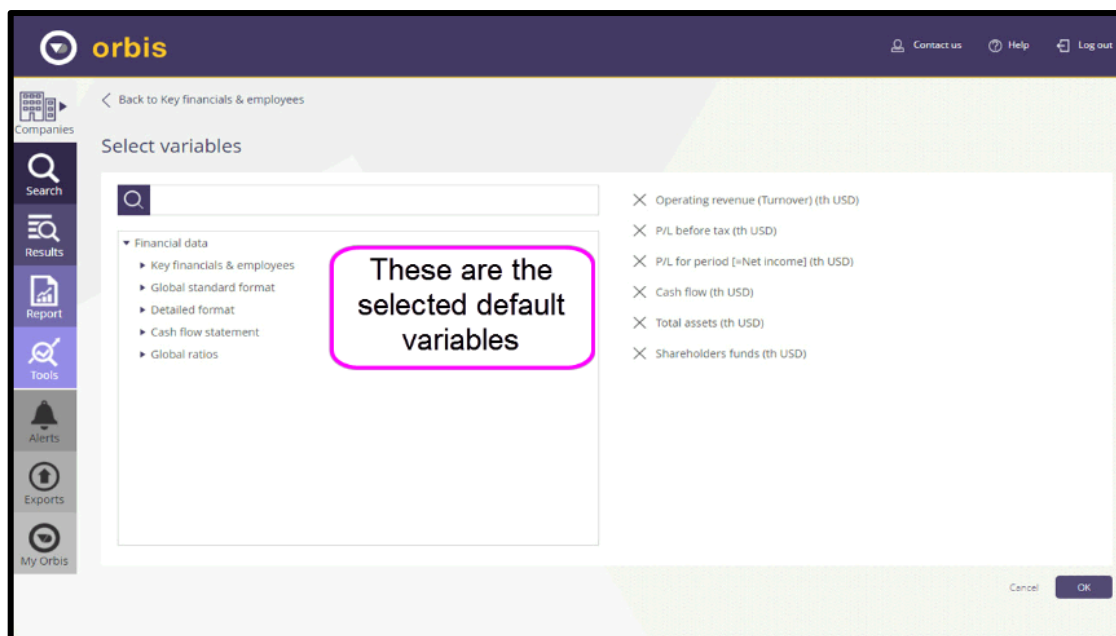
orbis

Contact us
Help
Log out

Companies
Search
Results
Report
Tools
Alerts
Exports
My Orbis

Back to Key financials & employees

Select variables

Financial data
Key financials & employees
Global standard format
Detailed format
Cash flow statement
Global ratios

These are the selected default variables

Operating revenue (Turnover) (th USD)
P/L before tax (th USD)
P/L for period [=Net income] (th USD)
Cash flow (th USD)
Total assets (th USD)
Shareholders funds (th USD)

Cancel
OK